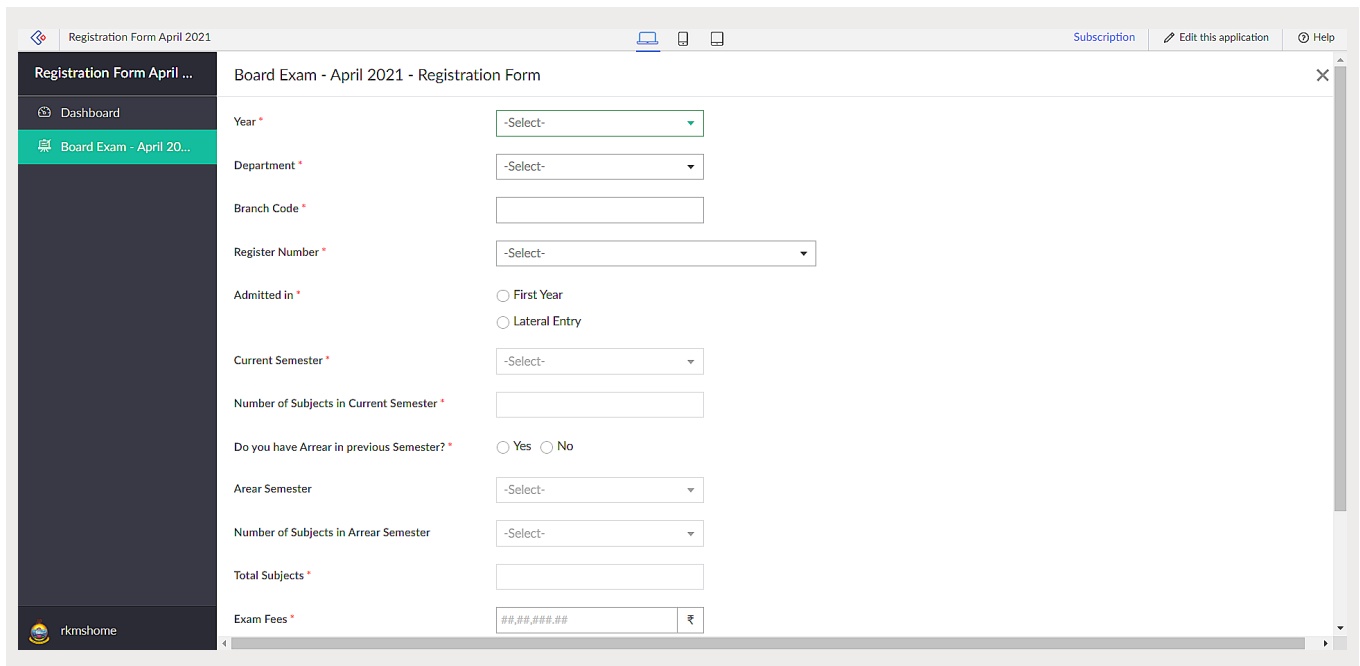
Registration Form April 2021

Subscription | Edit this application | Help

Registration Form April ...

Dashboard

Board Exam - April 20...

rkmshome

Board Exam - April 2021 - Registration Form

Year *
-Select-

Department *
-Select-

Branch Code *

Register Number *
-Select-

Admitted in *
First Year
Lateral Entry

Current Semester *
-Select-

Number of Subjects in Current Semester *

Do you have Arrear in previous Semester? *
Yes No

Arear Semester
-Select-

Number of Subjects in Arrear Semester
-Select-

Total Subjects *

Exam Fees *
##,##,###.## ₹